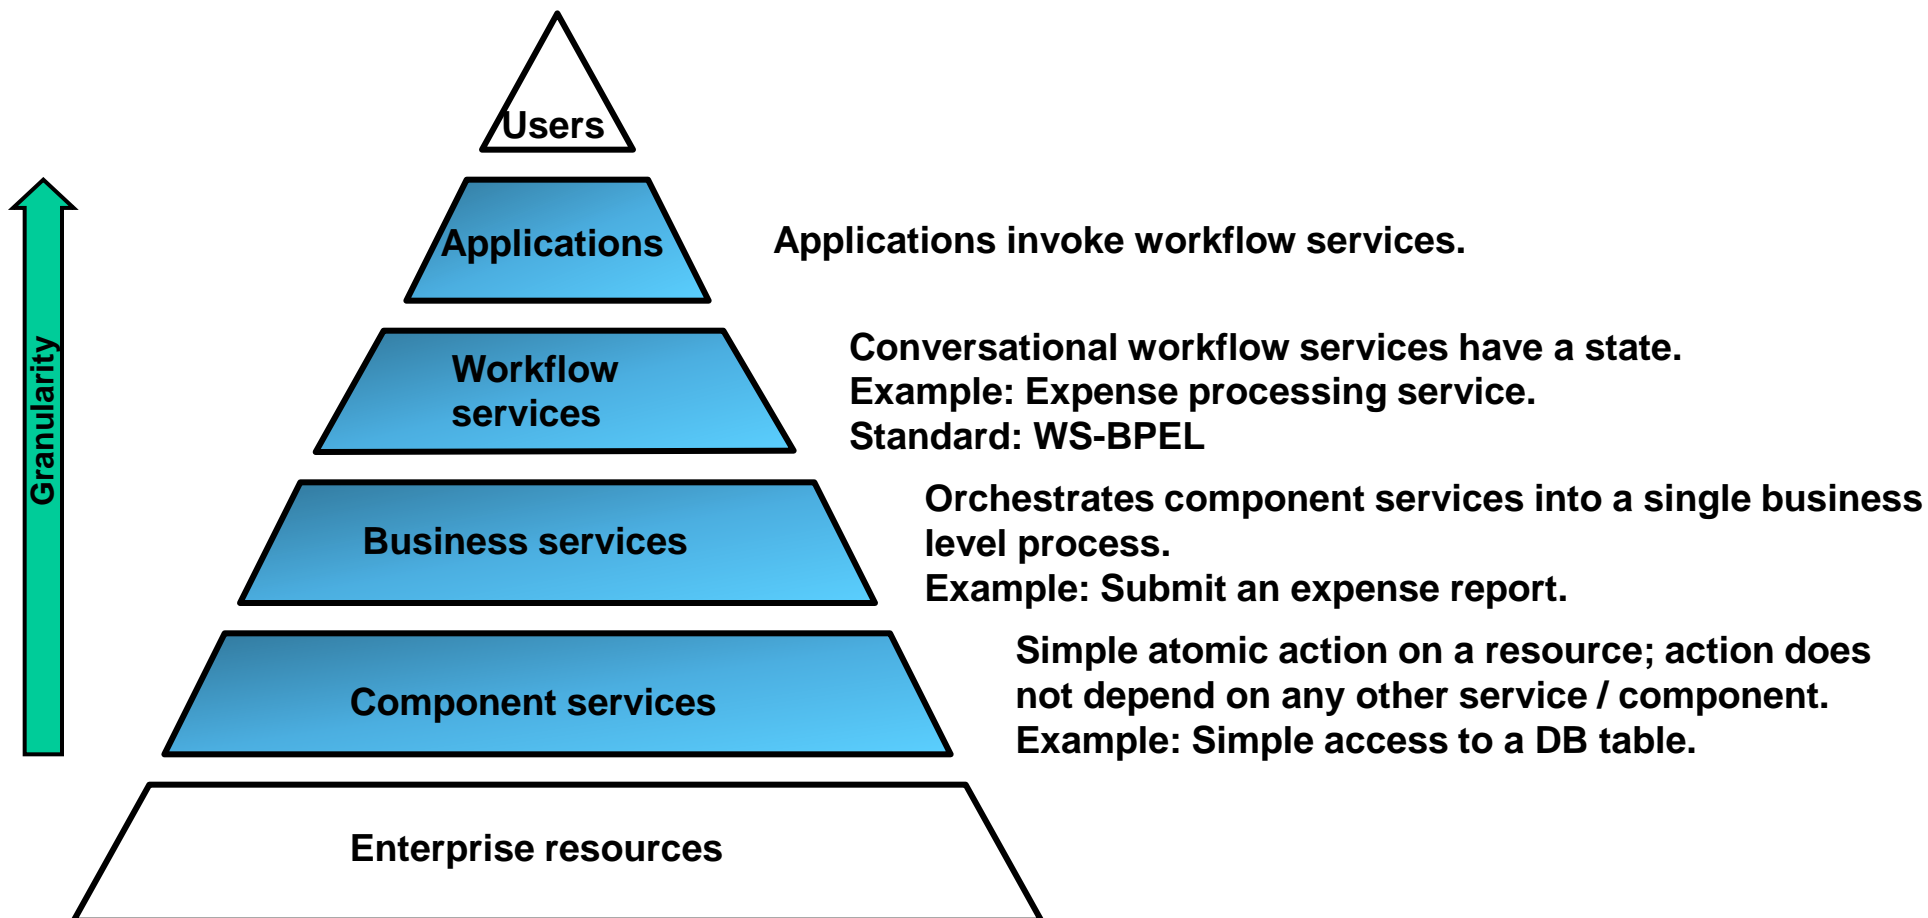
Users

Applications

Applications invoke workflow services.

Workflow services

Conversational workflow services have a state.
Example: Expense processing service.
Standard: WS-BPEL

Business services

Orchestrates component services into a single business level process.
Example: Submit an expense report.

Component services

Simple atomic action on a resource; action does not depend on any other service / component.
Example: Simple access to a DB table.

Enterprise resources

Granularity